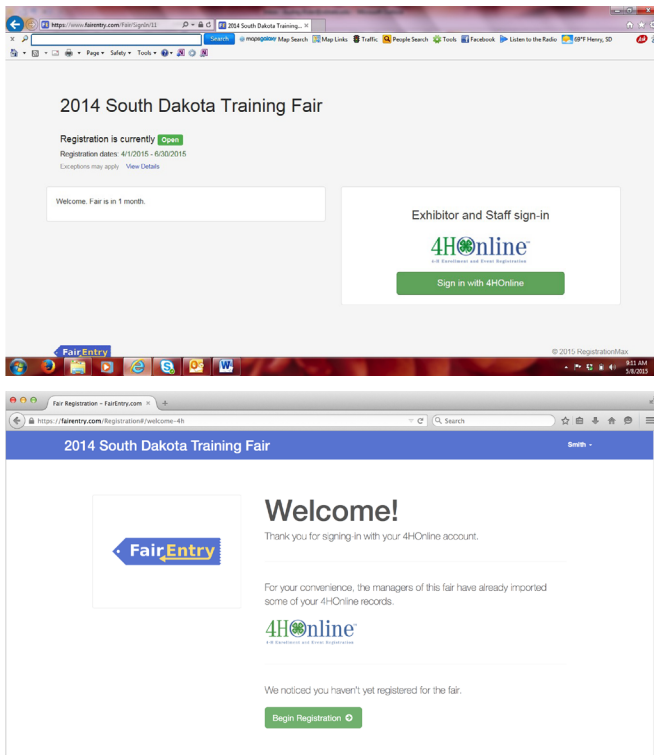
https://www.fairentry.com/Fair/SignIn/11
2014 South Dakota Training... ×
Search
mapquest Map Search Map Links Traffic People Search Tools Facebook Listen to the Radio 69°F Henry, SD
Page ▾ Safety ▾ Tools ▾

2014 South Dakota Training Fair

Registration is currently Open
Registration dates: 4/1/2015 - 6/30/2015
Exceptions may apply · View Details

Welcome. Fair is in 1 month.

Exhibitor and Staff sign-in

4HOnline
4-H Enrollment and Event Registration

Sign in with 4HOnline

FairEntry

© 2015 RegistrationMax

9:51 AM
5/8/2015

Fair Registration – FairEntry.com ×
https://fairentry.com/Registration#/welcome-4h
Search

2014 South Dakota Training Fair
Smith ▾

FairEntry

Welcome!

Thank you for signing-in with your 4HOnline account.

For your convenience, the managers of this fair have already imported some of your 4HOnline records.

4HOnline
4-H Enrollment and Event Registration

We noticed you haven't yet registered for the fair.

Begin Registration